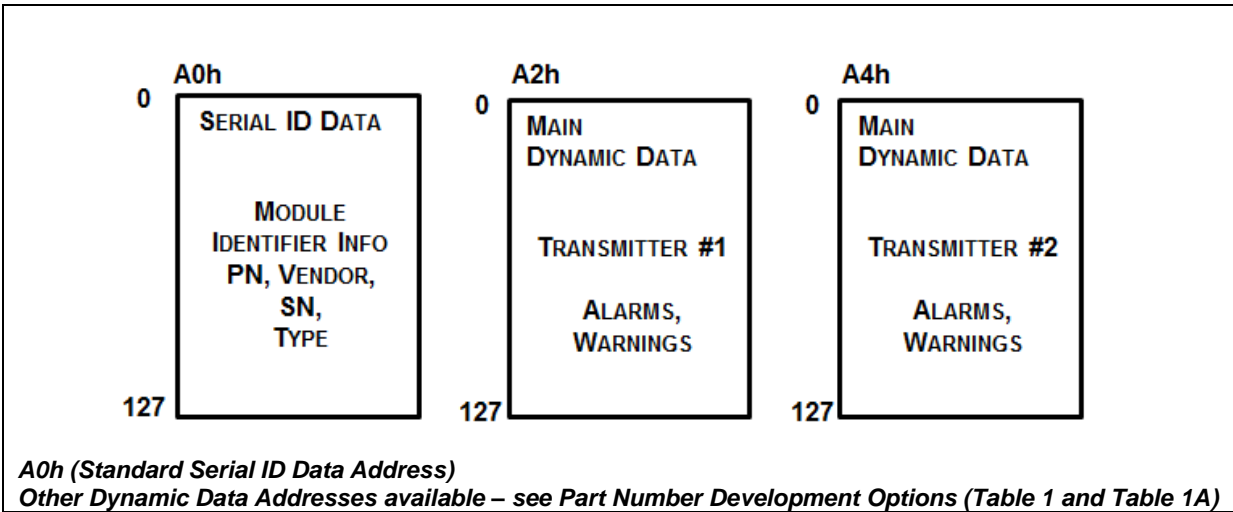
A0h

0

SERIAL ID DATA

MODULE IDENTIFIER INFO PN, VENDOR, SN, TYPE

127

A2h

0

MAIN DYNAMIC DATA

TRANSMITTER #1

ALARMS, WARNINGS

127

A4h

0

MAIN DYNAMIC DATA

TRANSMITTER #2

ALARMS, WARNINGS

127

A0h (Standard Serial ID Data Address)
Other Dynamic Data Addresses available – see Part Number Development Options (Table 1 and Table 1A)